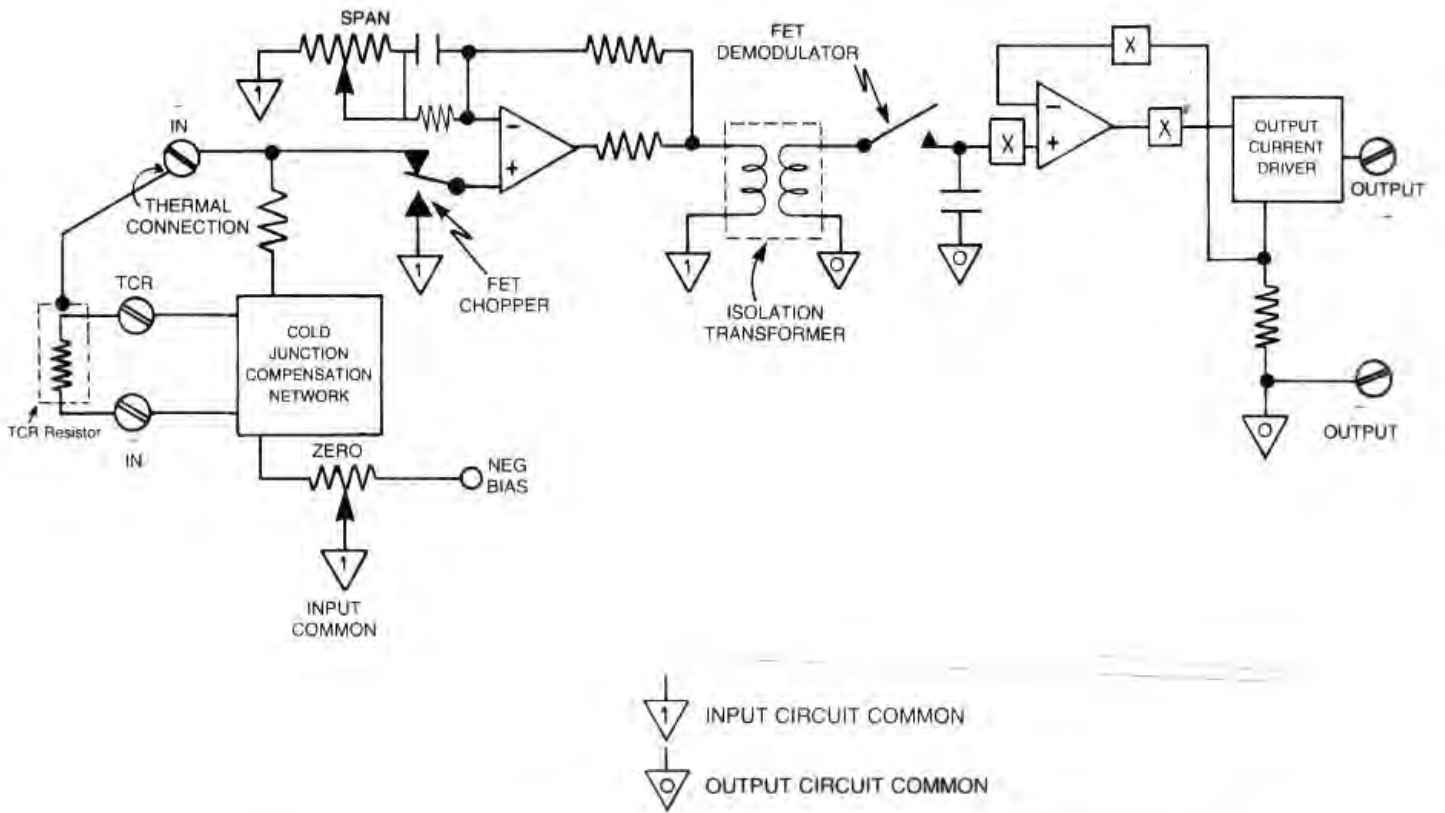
SPAN

1

-
IN

THERMAL CONNECTION

TCR

TCR Resistor

-
IN

COLD JUNCTION COMPENSATION NETWORK

ZERO

NEG BIAS

1

INPUT COMMON

1

FET CHOPPER

-

+

1

ISOLATION TRANSFORMER

O

FET DEMODULATOR

O

X

X

-

+

X

OUTPUT CURRENT DRIVER

OUTPUT
-

O

-
OUTPUT

1 INPUT CIRCUIT COMMON

O OUTPUT CIRCUIT COMMON